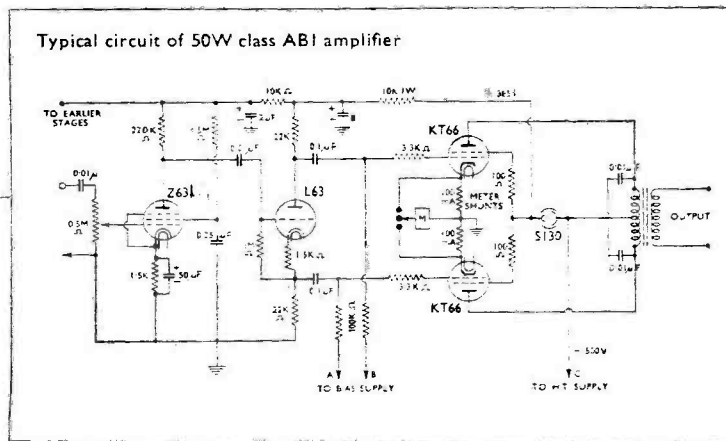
Typical circuit of 50W class AB1 amplifier

TO EARLIER STAGES

220K Ω

10K Ω

2μF

10K 1W

22K

8μF

0.1μF

0.1μF

3.3K Ω

KT66

0.01μ

Z63

L63

0.5M Ω

0.25μF

1.5K Ω

1.5K

50μF

METER SHUNTS

M

100 Ω

100 Ω

S130

0.01μF

OUTPUT

0.1μF

22K

100K Ω

3.3K Ω

KT66

A

B

TO BIAS SUPPLY

+500V

C

TO H.T. SUPPLY